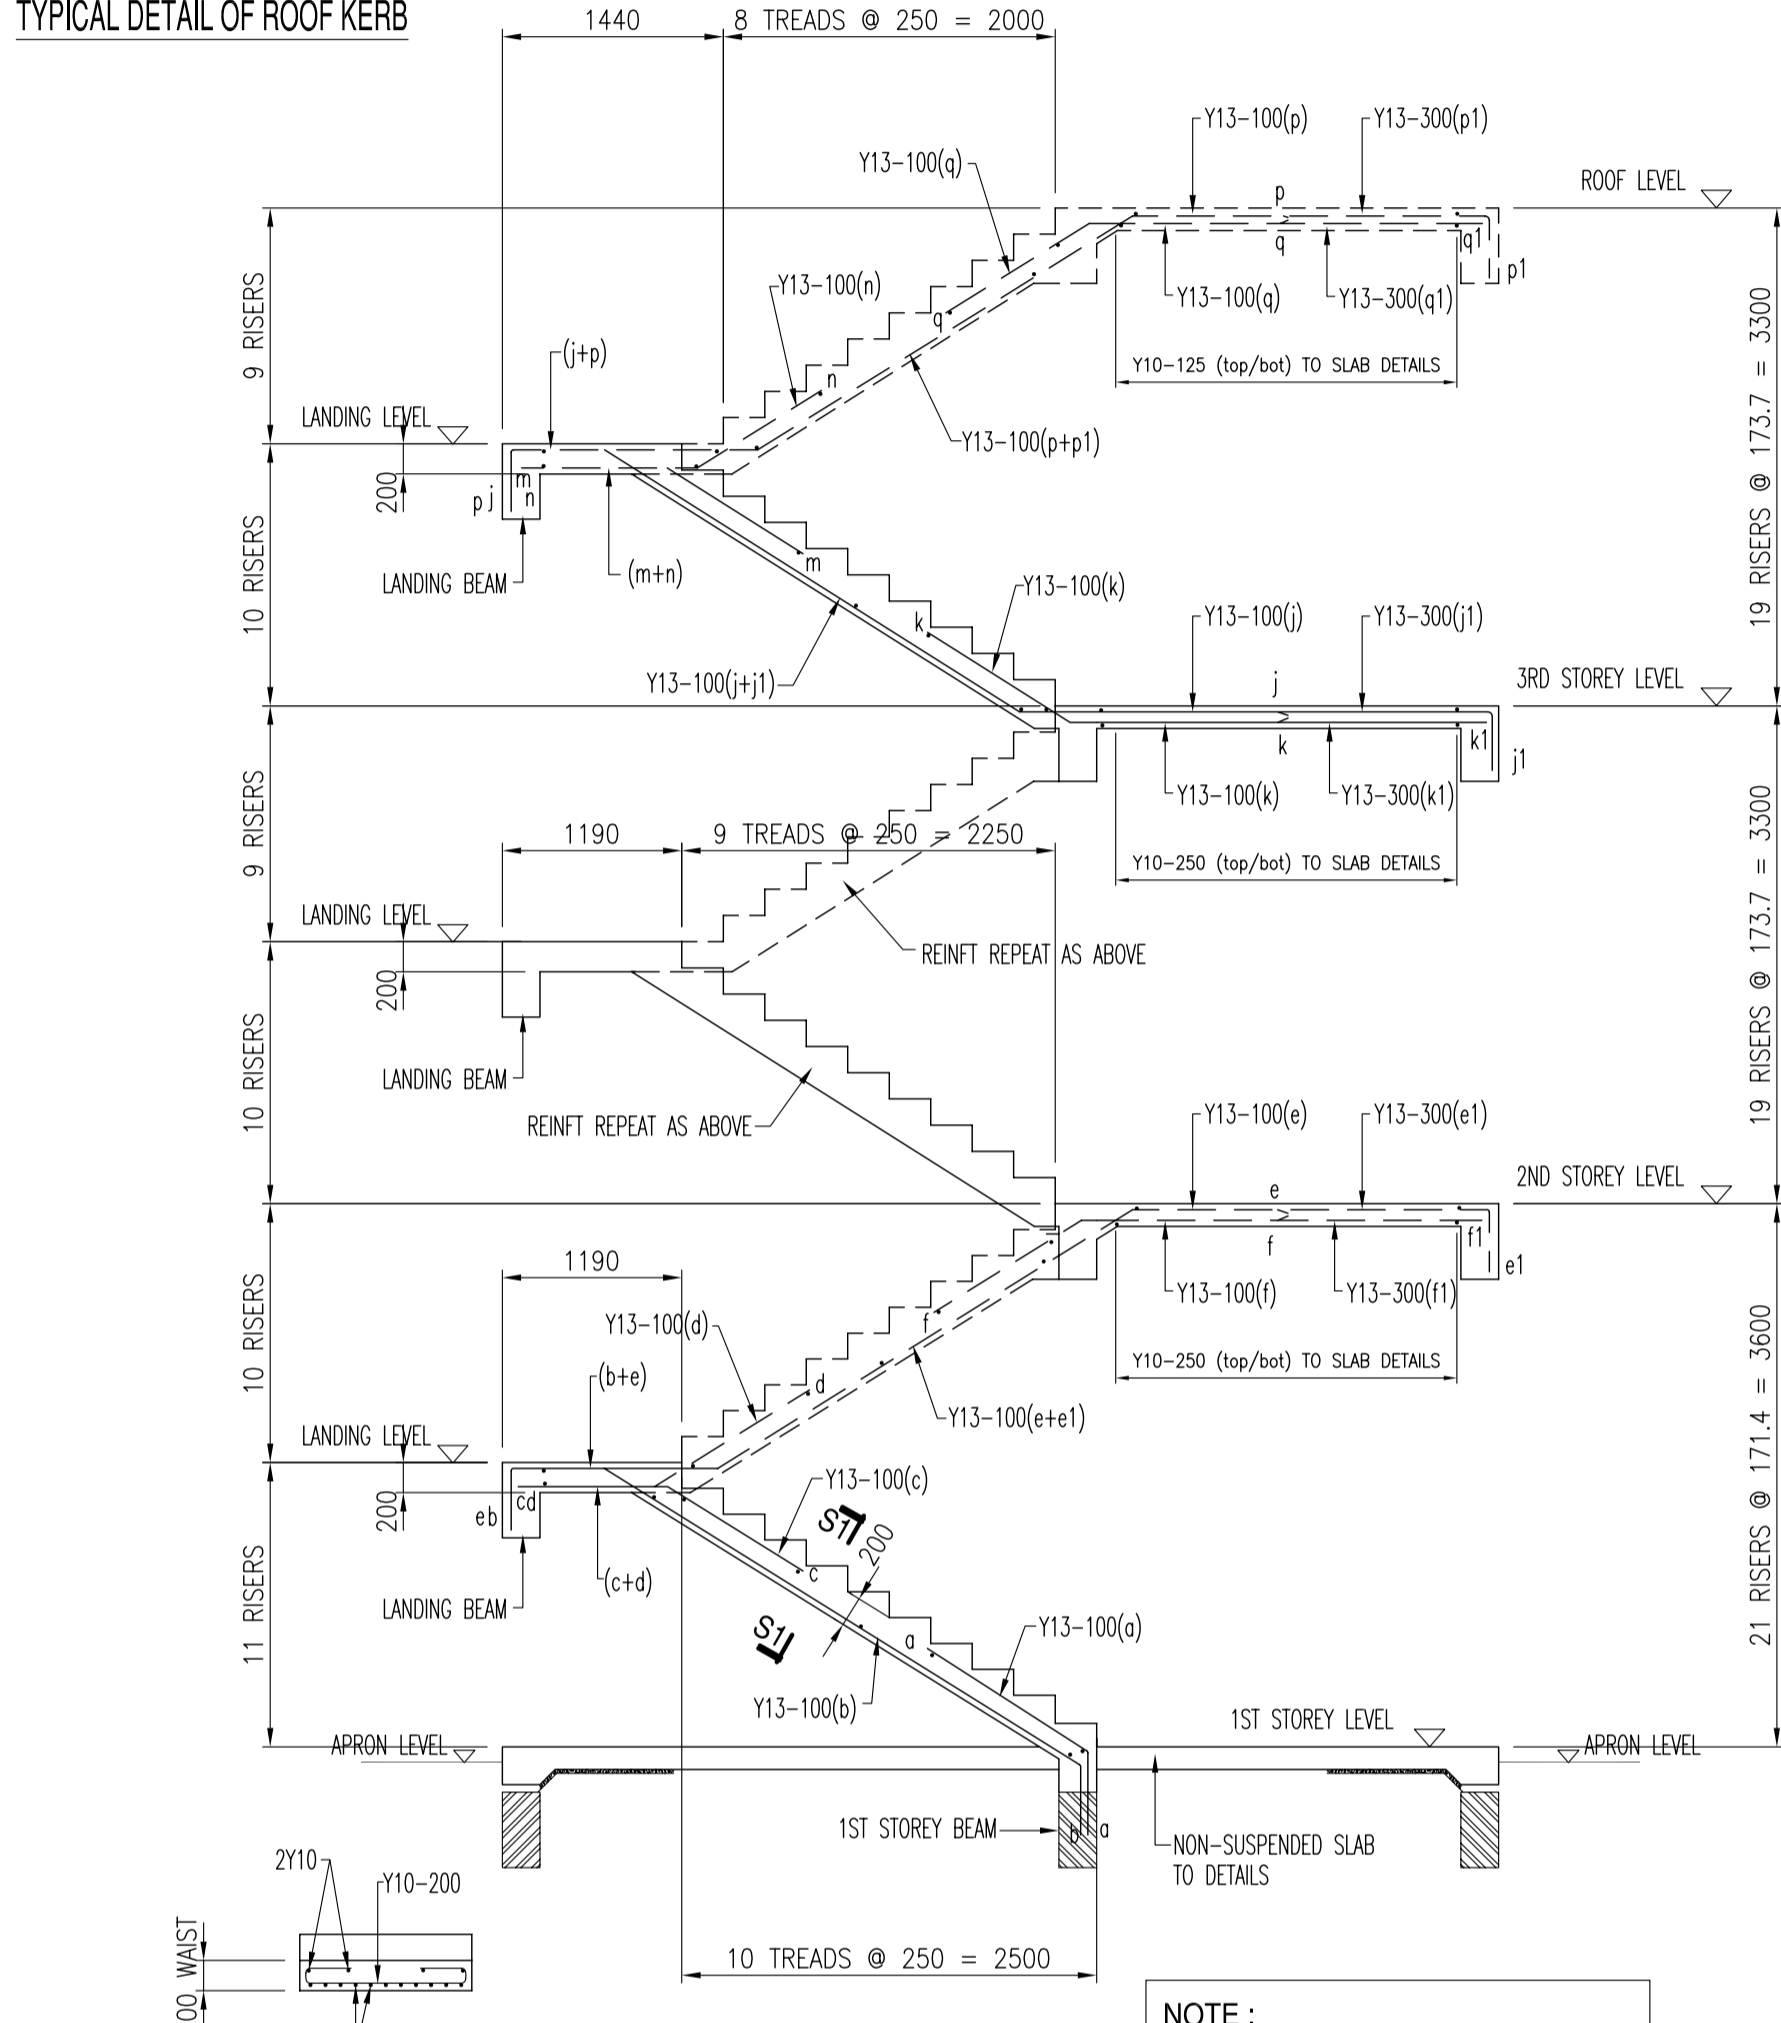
TYPICAL DETAIL OF ROOF KERB

1440
8 TREADS @ 250 = 2000

Y13-100(p)
Y13-300(p1)
Y13-100(q)
ROOF LEVEL
p
q
q1
p1
Y13-100(q)
Y13-300(q1)
Y13-100(n)
q
9 RISERS
(j+p)
n
Y10-125 (top/bot) TO SLAB DETAILS
LANDING LEVEL
Y13-100(p+p1)
19 RISERS @ 173.7 = 3300
200
p j
m
n
10 RISERS
LANDING BEAM
(m+n)
m
Y13-100(k)
k
Y13-100(j)
Y13-300(j1)
Y13-100(j+j1)
j
3RD STOREY LEVEL
k
k1
j1
Y13-100(k)
Y13-300(k1)
9 RISERS
1190
9 TREADS @ 250 = 2250
Y10-250 (top/bot) TO SLAB DETAILS
19 RISERS @ 173.7 = 3300
LANDING LEVEL
REINFT REPEAT AS ABOVE
200
10 RISERS
LANDING BEAM
REINFT REPEAT AS ABOVE
Y13-100(e)
Y13-300(e1)
2ND STOREY LEVEL
e
f1
e1
f
1190
Y13-100(f)
Y13-300(f1)
10 RISERS
Y13-100(d)
f
Y10-250 (top/bot) TO SLAB DETAILS
(b+e)
d
Y13-100(e+e1)
21 RISERS @ 171.4 = 3600
LANDING LEVEL
Y13-100(c)
200
eb
cd
S1
200
c
11 RISERS
(c+d)
LANDING BEAM
S1
a
Y13-100(a)
Y13-100(b)
1ST STOREY LEVEL
APRON LEVEL
APRON LEVEL
1ST STOREY BEAM
b
a
NON-SUSPENDED SLAB TO DETAILS
2Y10
Y10-200
00 WAIST
10 TREADS @ 250 = 2500
NOTE :